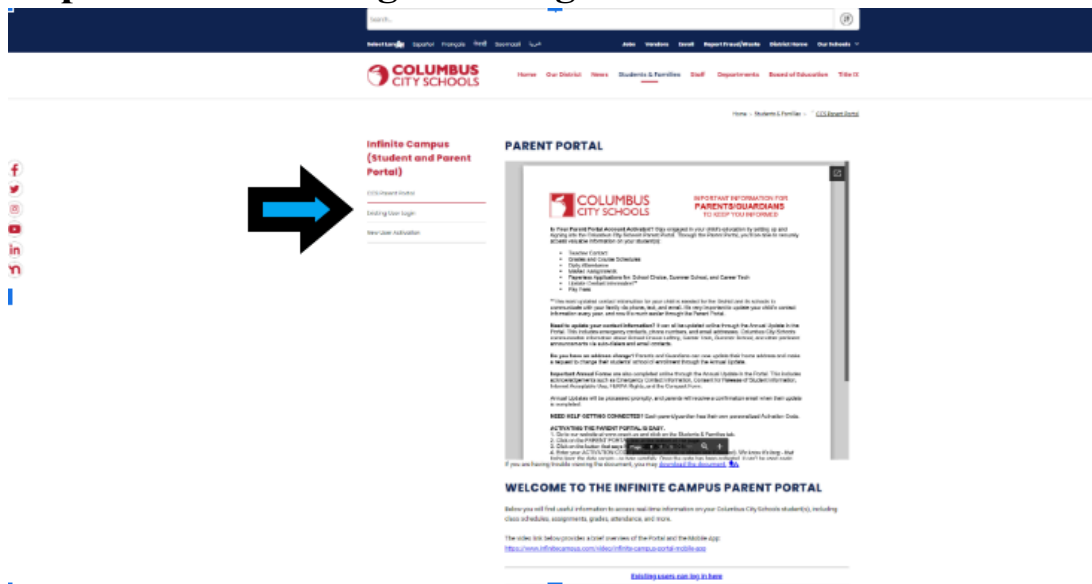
Search...

Select Language Español Français हिंदी Soomaali عربي

Jobs Vendors Enroll Report Fraud/Waste District Home Our Schools

COLUMBUS CITY SCHOOLS

Home Our District News Students & Families Staff Departments Board of Education Title IX

Home › Students & Families › CCS Parent Portal

Infinite Campus (Student and Parent Portal)

CCS Parent Portal

Existing User Login

New User Activation

PARENT PORTAL

COLUMBUS CITY SCHOOLS

IMPORTANT INFORMATION FOR PARENTS/GUARDIANS TO KEEP YOU INFORMED

Is Your Parent Portal Account Activated? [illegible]

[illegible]

- Teacher Contact
- Grades and Course Schedules
- Daily Attendance
- Missed Assignments
- Paperless Applications for School Choice, Summer School, and Career Tech
- Update Contact Information**
- Pay Fees

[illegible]

Need to update your contact information? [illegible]

Do you have an address change? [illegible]

Important Annual Forms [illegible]

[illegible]

NEED HELP GETTING CONNECTED? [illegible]

ACTIVATING THE PARENT PORTAL IS EASY.
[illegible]

If you are having trouble viewing the document, you may download the document.

WELCOME TO THE INFINITE CAMPUS PARENT PORTAL

Below you will find useful information to access real-time information on your Columbus City Schools student(s), including class schedules, assignments, grades, attendance, and more.

The video link below provides a brief overview of the Portal and the Mobile app:
https://www.infinitecampus.com/video/infinite-campus-portal-mobile-app

Existing users can log in here